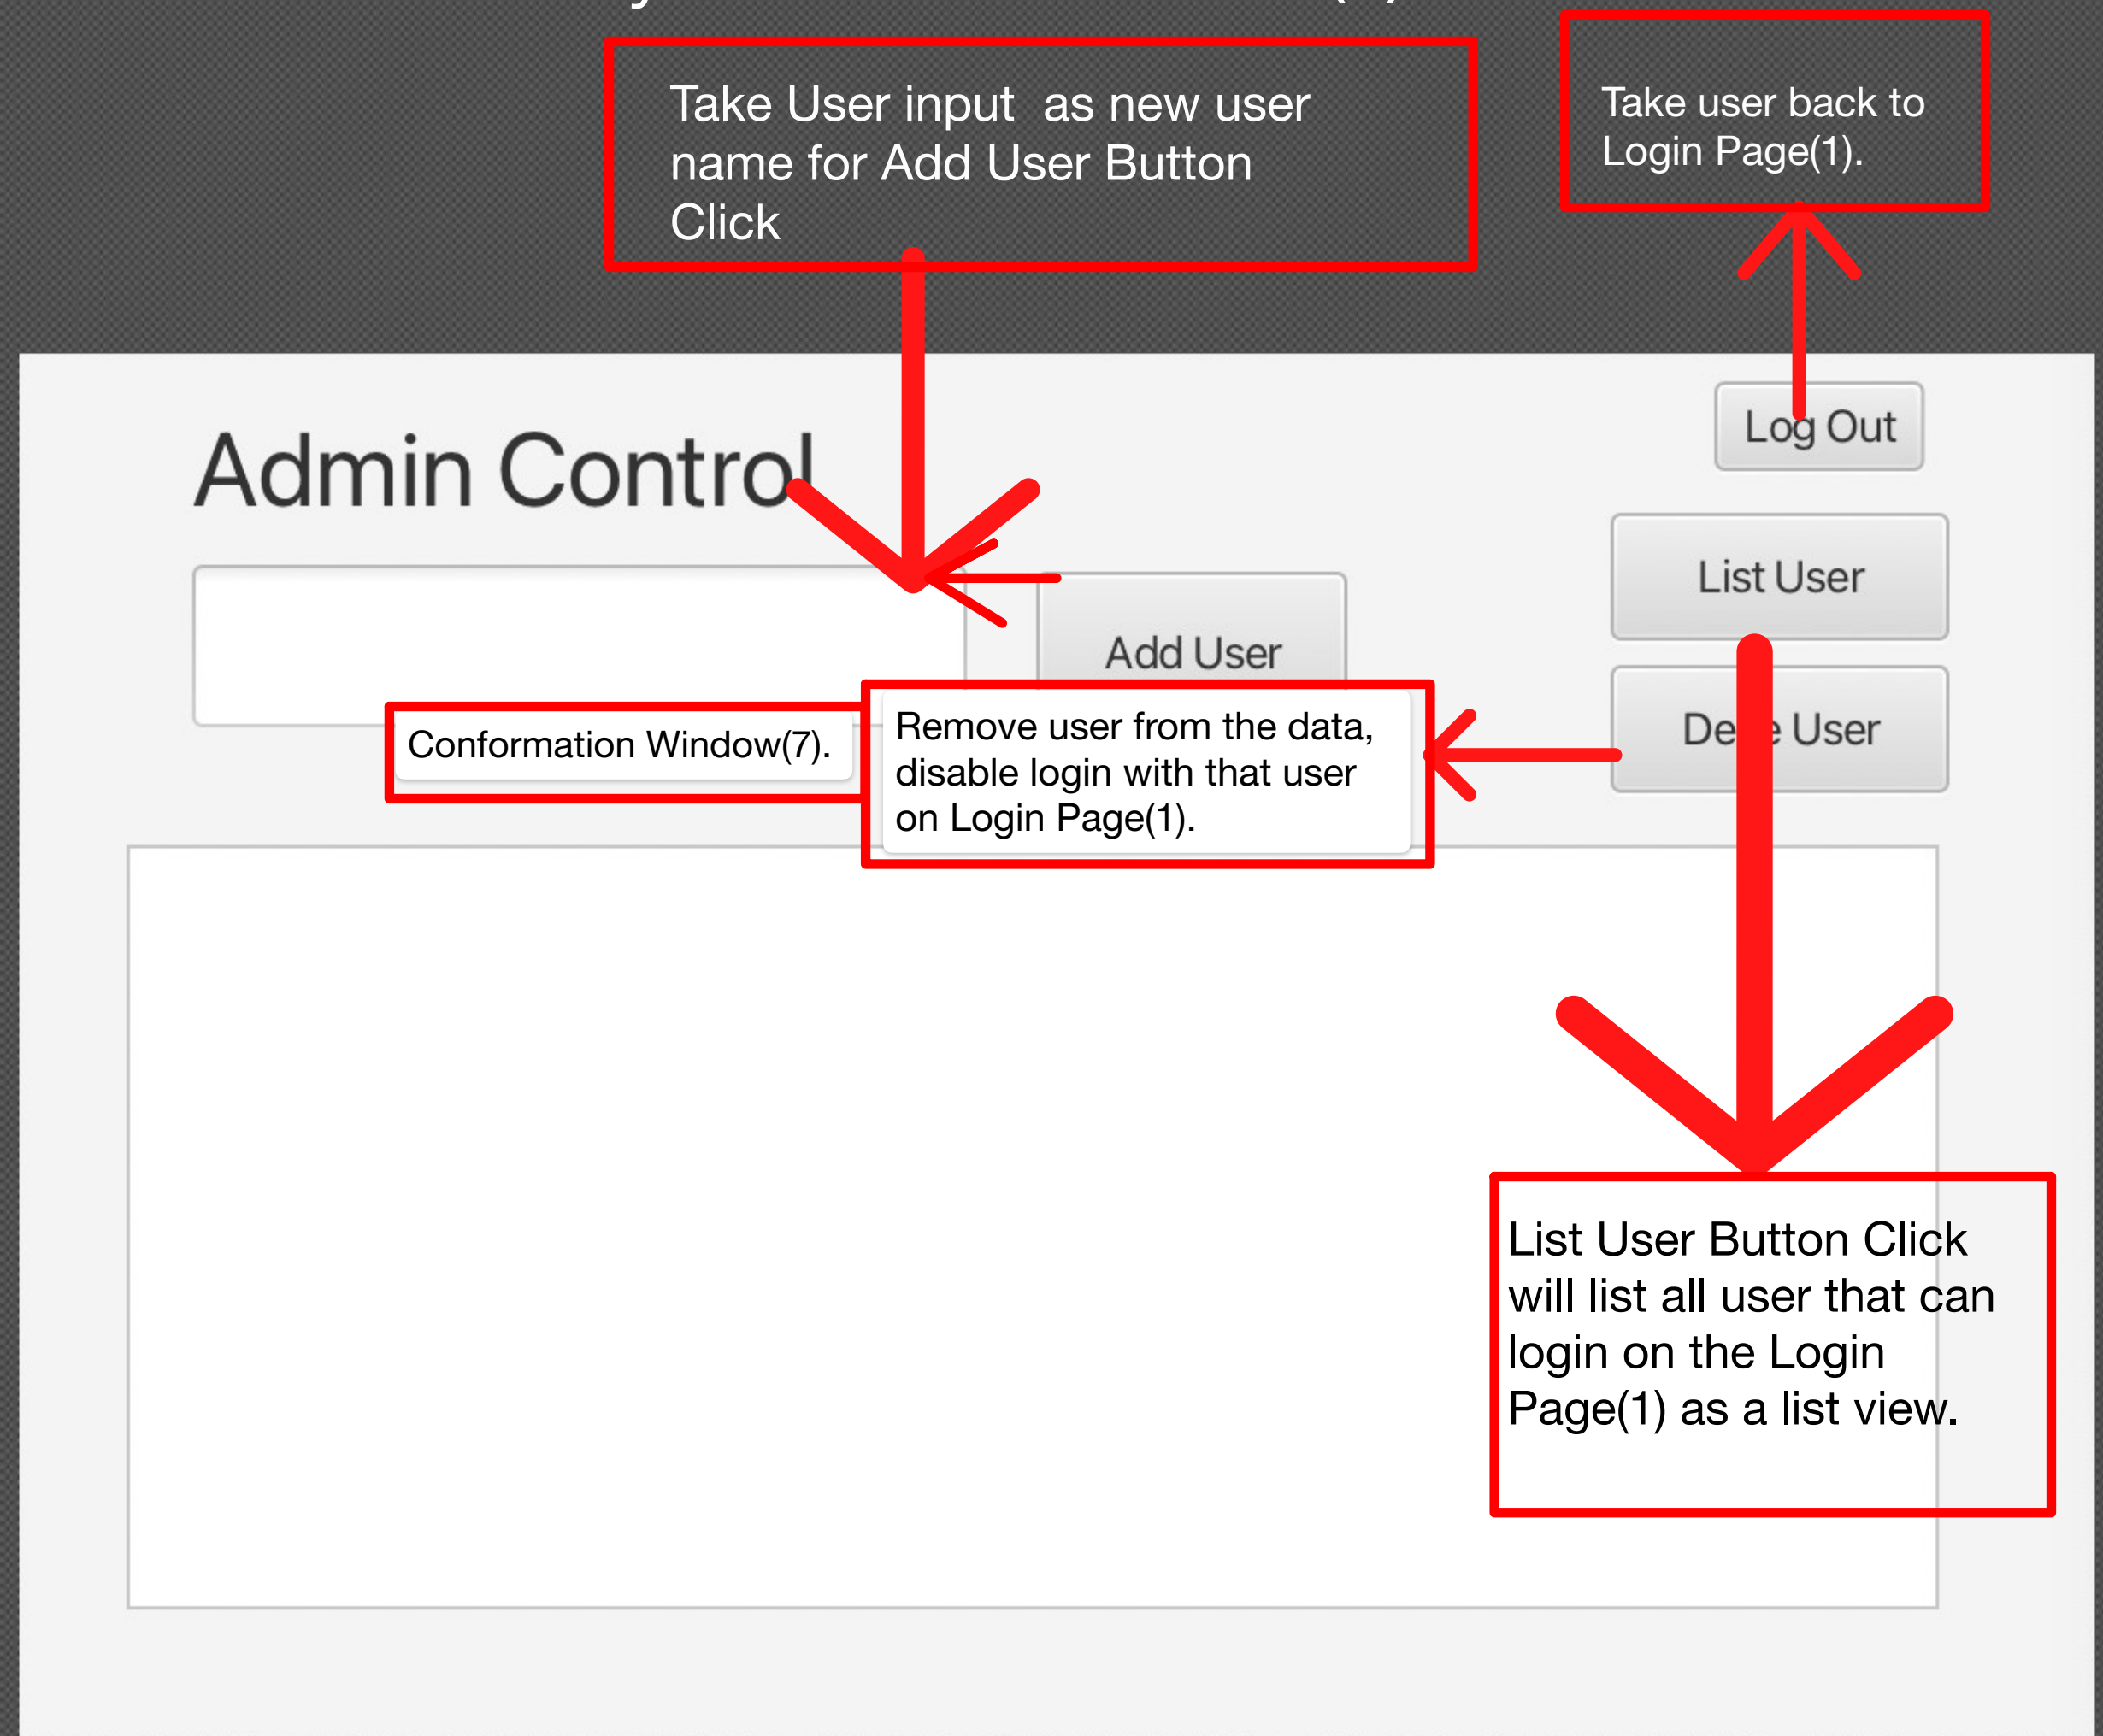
Take User input as new user name for Add User Button Click

Take user back to Login Page(1).

Admin Control

Log Out

List User

Add User

Conformation Window(7).

Remove user from the data, disable login with that user on Login Page(1).

De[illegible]e User

List User Button Click will list all user that can login on the Login Page(1) as a list view.